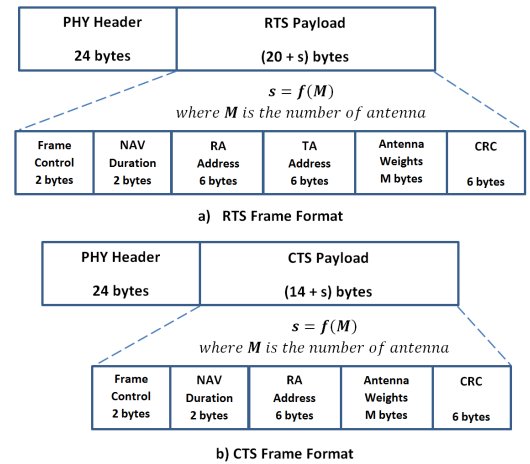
| PHY Header 24 bytes | RTS Payload (20 + s) bytes |
|---|---|

$s = f(M)$
$where\ \boldsymbol{M}\ is\ the\ number\ of\ antenna$

| Frame Control 2 bytes | NAV Duration 2 bytes | RA Address 6 bytes | TA Address 6 bytes | Antenna Weights M bytes | CRC 6 bytes |
|---|---|---|---|---|---|

a) RTS Frame Format

| PHY Header 24 bytes | CTS Payload (14 + s) bytes |
|---|---|

$s = f(M)$
$where\ \boldsymbol{M}\ is\ the\ number\ of\ antenna$

| Frame Control 2 bytes | NAV Duration 2 bytes | RA Address 6 bytes | Antenna Weights M bytes | CRC 6 bytes |
|---|---|---|---|---|

b) CTS Frame Format